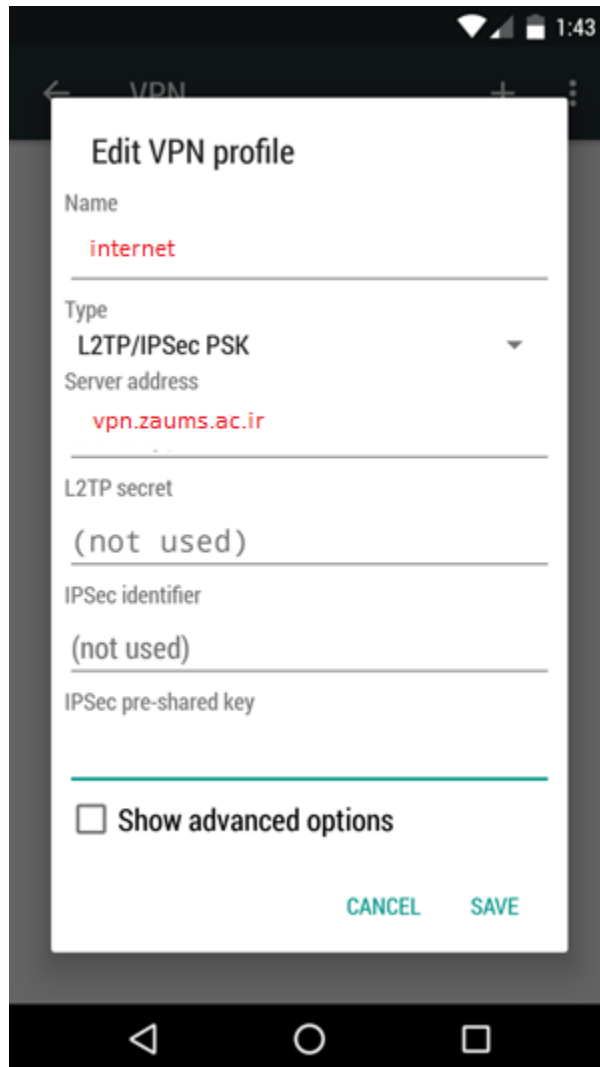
1:43

VPN

Edit VPN profile

Name

internet

Type

L2TP/IPSec PSK

Server address

vpn.zaums.ac.ir

L2TP secret

(not used)

IPSec identifier

(not used)

IPSec pre-shared key

Show advanced options

CANCEL SAVE